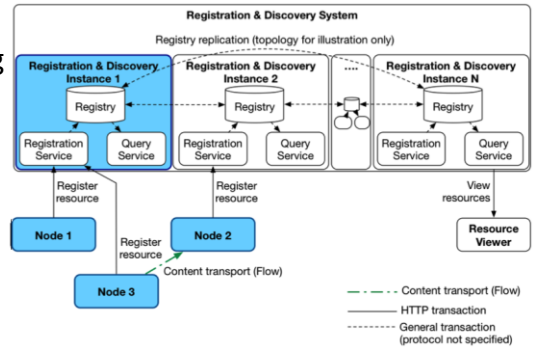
Registration & Discovery System

Registry replication (topology for illustration only)

Registration & Discovery Instance 1

Registry

Registration Service

Query Service

Registration & Discovery Instance 2

Registry

Registration Service

Query Service

....

Registration & Discovery Instance N

Registry

Registration Service

Query Service

Register resource

Register resource

View resources

Node 1

Node 2

Resource Viewer

Register resource

Content transport (Flow)

Node 3

Content transport (Flow)

HTTP transaction

General transaction (protocol not specified)